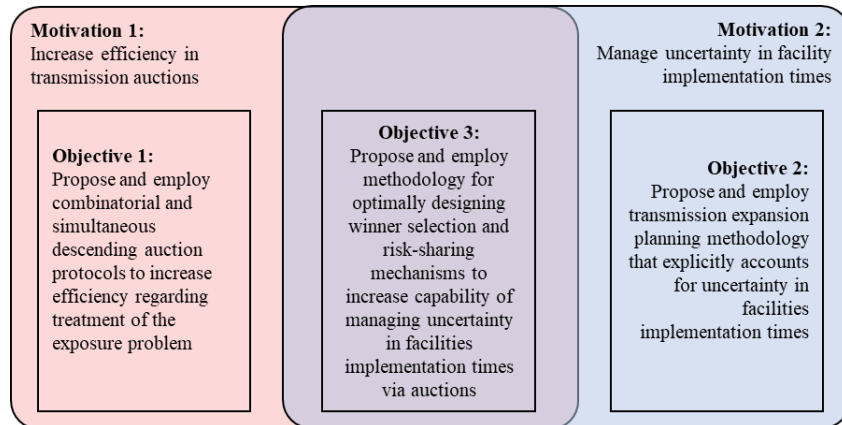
Motivation 1:
Increase efficiency in transmission auctions

Objective 1:
Propose and employ combinatorial and simultaneous descending auction protocols to increase efficiency regarding treatment of the exposure problem

Objective 3:
Propose and employ methodology for optimally designing winner selection and risk-sharing mechanisms to increase capability of managing uncertainty in facilities implementation times via auctions

Motivation 2:
Manage uncertainty in facility implementation times

Objective 2:
Propose and employ transmission expansion planning methodology that explicitly accounts for uncertainty in facilities implementation times